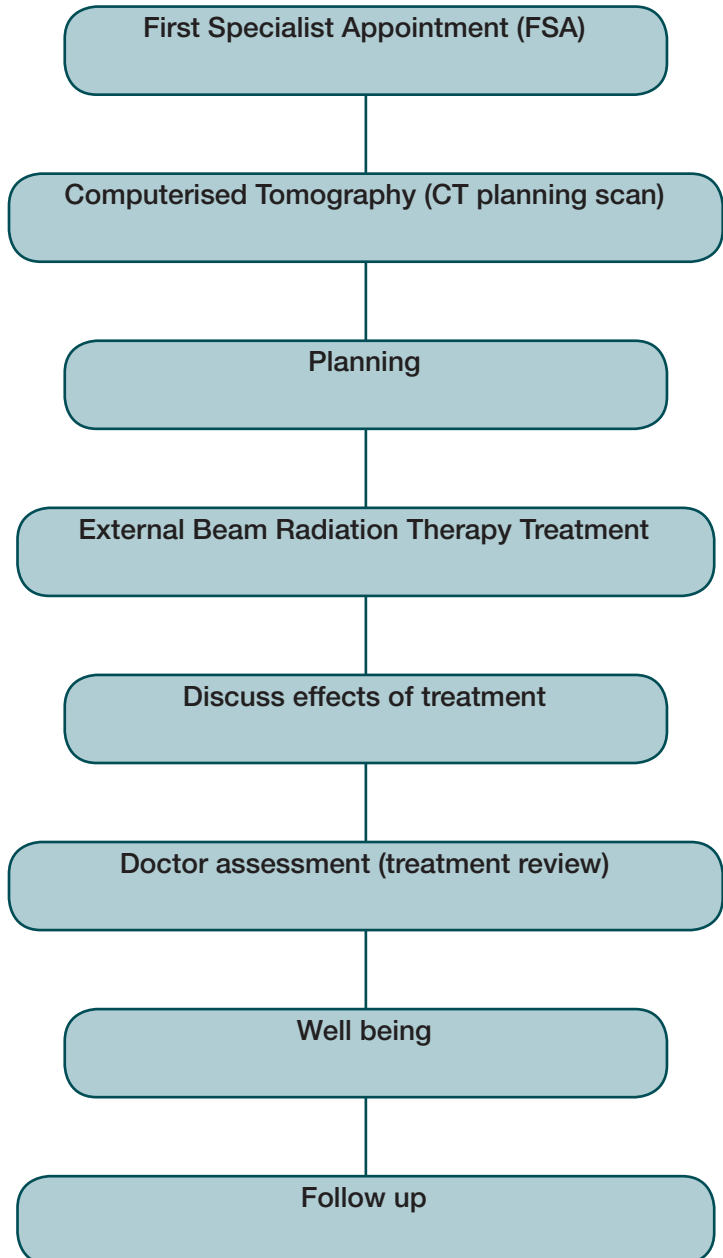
First Specialist Appointment (FSA)

Computerised Tomography (CT planning scan)

Planning

External Beam Radiation Therapy Treatment

Discuss effects of treatment

Doctor assessment (treatment review)

Well being

Follow up